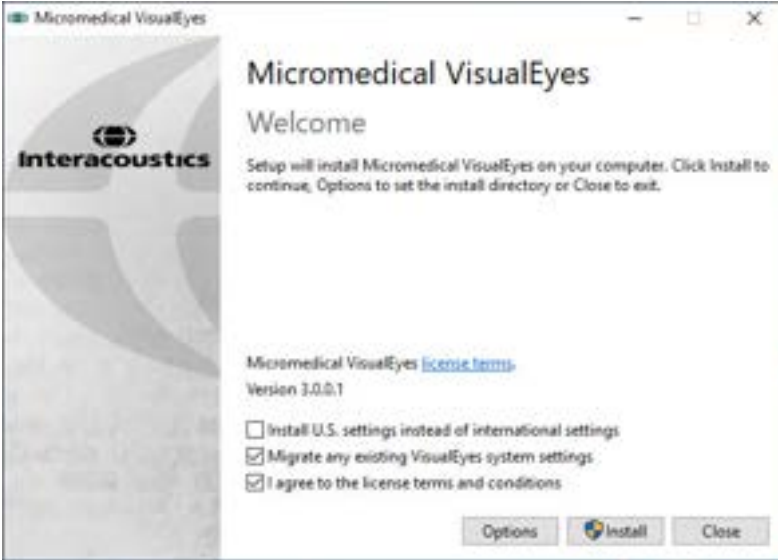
Micromedical VisualEyes

Interacoustics

Micromedical VisualEyes

Welcome

Setup will install Micromedical VisualEyes on your computer. Click Install to continue, Options to set the install directory or Close to exit.

Micromedical VisualEyes license terms.

Version 3.0.0.1

Install U.S. settings instead of international settings

Migrate any existing VisualEyes system settings

I agree to the license terms and conditions

Options

Install

Close